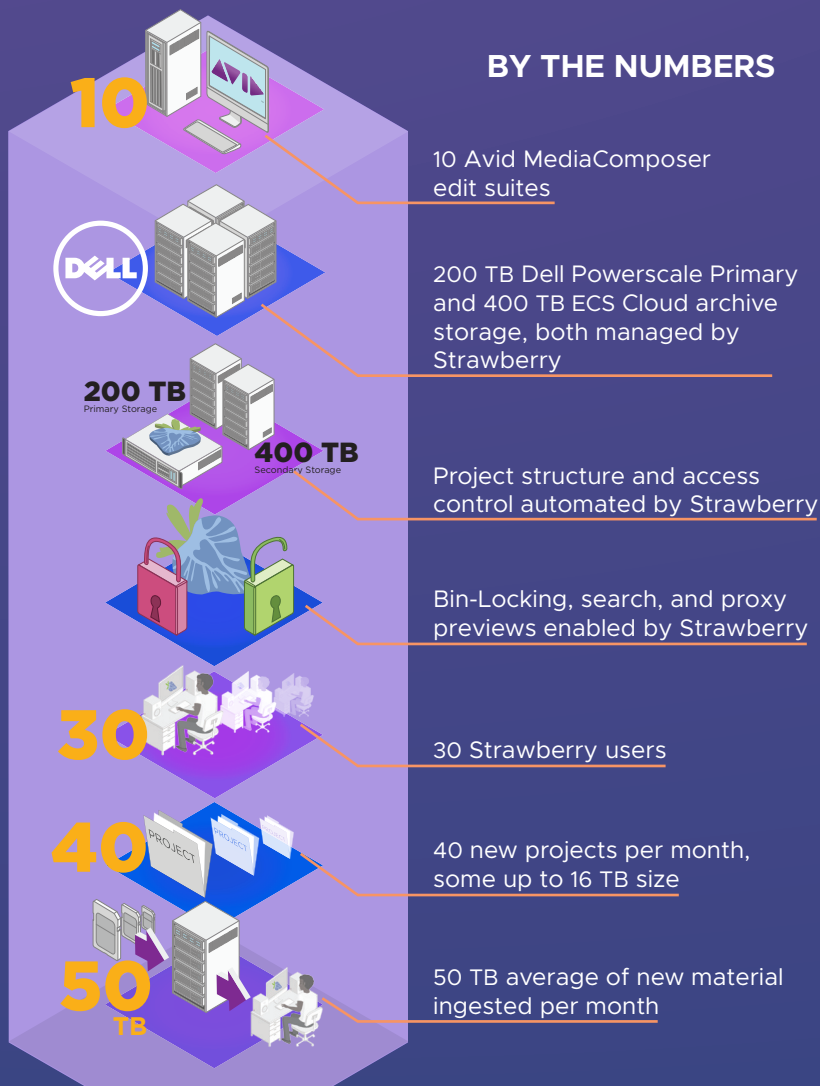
BY THE NUMBERS

10

AVID

10 Avid MediaComposer edit suites

DELL

200 TB Dell Powerscale Primary and 400 TB ECS Cloud archive storage, both managed by Strawberry

200 TB
Primary Storage

400 TB
Secondary Storage

Project structure and access control automated by Strawberry

Bin-Locking, search, and proxy previews enabled by Strawberry

30

30 Strawberry users

40

PROJECT

PROJECT

40 new projects per month, some up to 16 TB size

50
TB

50 TB average of new material ingested per month